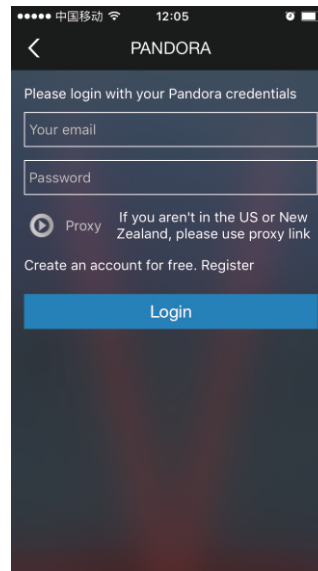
●●●●● 中国移动 12:05

PANDORA

Please login with your Pandora credentials

Your email

Password

Proxy If you aren't in the US or New Zealand, please use proxy link

Create an account for free. Register

Login